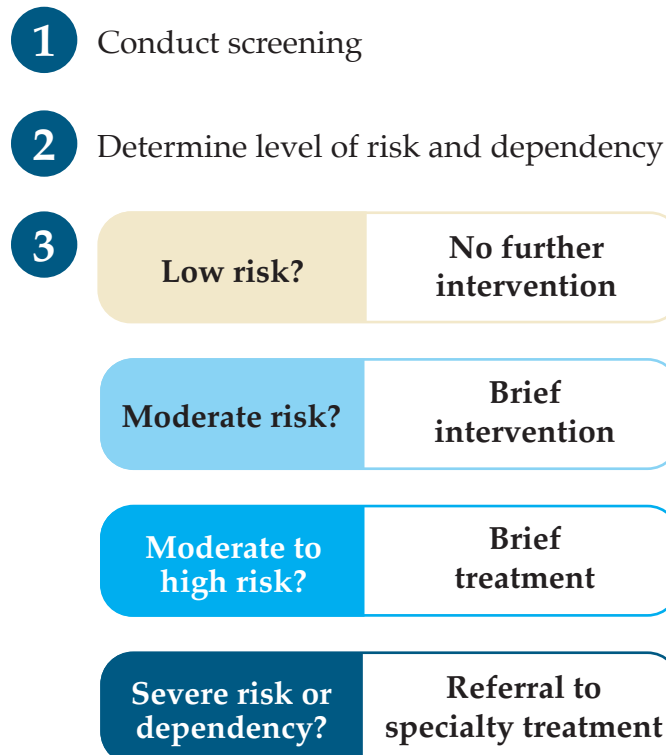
1 Conduct screening

2 Determine level of risk and dependency

3

| Low risk? | No further intervention |
|---|---|
| Moderate risk? | Brief intervention |
| Moderate to high risk? | Brief treatment |
| Severe risk or dependency? | Referral to specialty treatment |